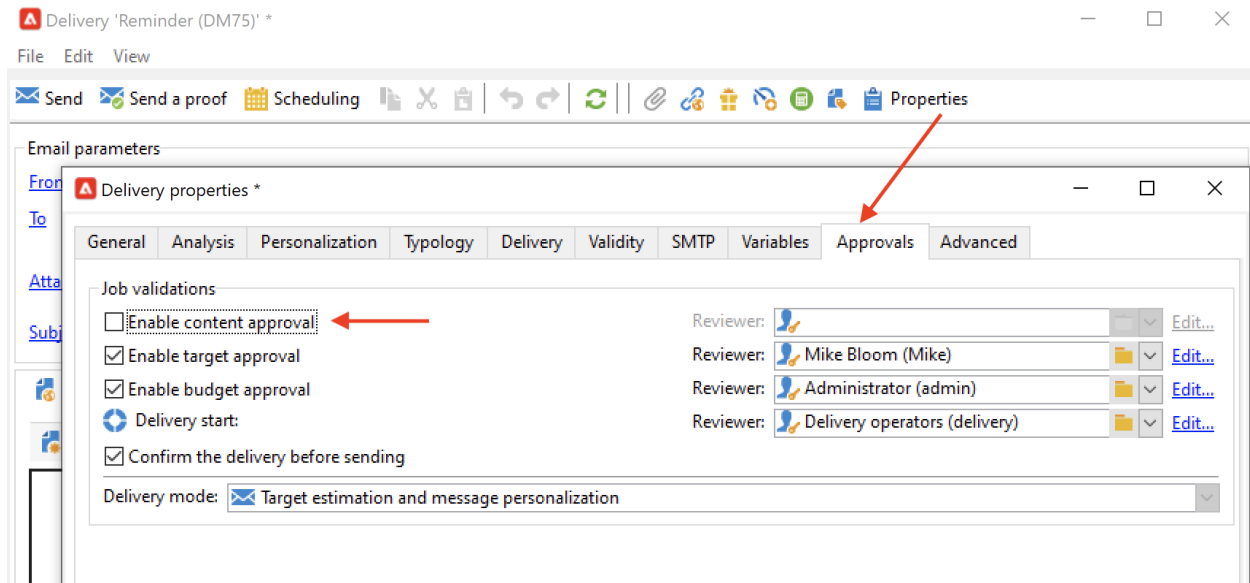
Delivery 'Reminder (DM75)' *

File Edit View

Send Send a proof Scheduling Properties

Email parameters

From

To

Atta

Subj

Delivery properties *

| General | Analysis | Personalization | Typology | Delivery | Validity | SMTP | Variables | Approvals | Advanced |
|---|---|---|---|---|---|---|---|---|---|

Job validations

Enable content approval — Reviewer: Edit...

Enable target approval — Reviewer: Mike Bloom (Mike) Edit...

Enable budget approval — Reviewer: Administrator (admin) Edit...

Delivery start: — Reviewer: Delivery operators (delivery) Edit...

Confirm the delivery before sending

Delivery mode: Target estimation and message personalization